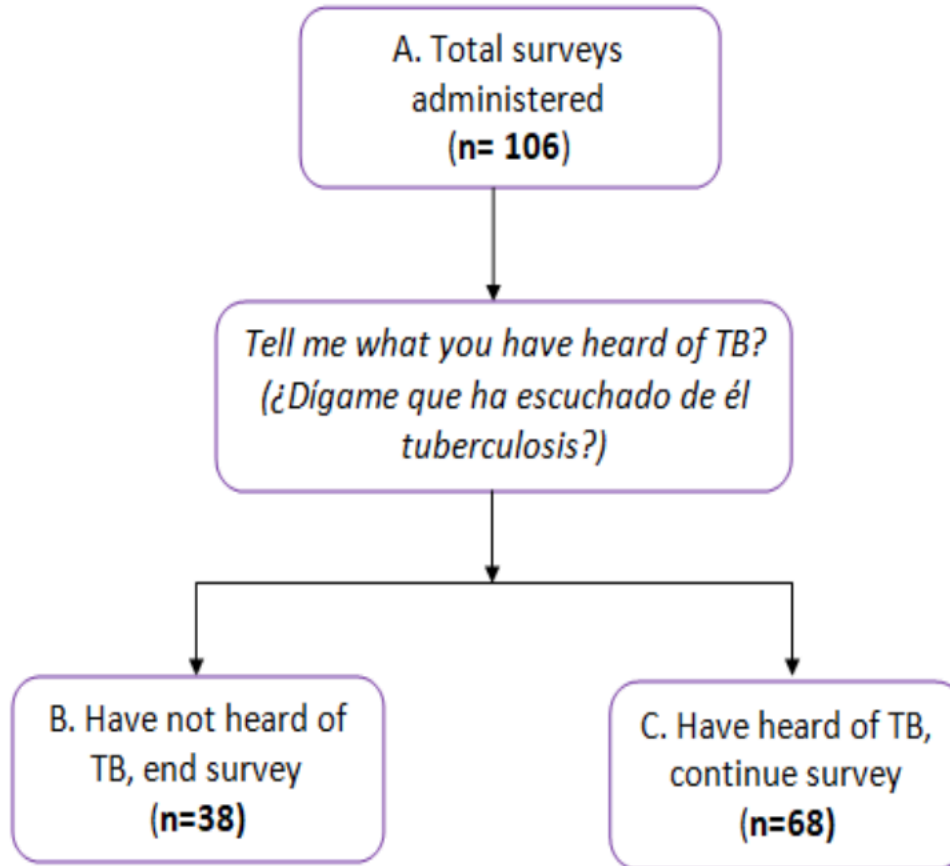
A. Total surveys administered
(n= 106)

Tell me what you have heard of TB?
(¿Dígame que ha escuchado de él tuberculosis?)

B. Have not heard of TB, end survey
(n=38)

C. Have heard of TB, continue survey
(n=68)